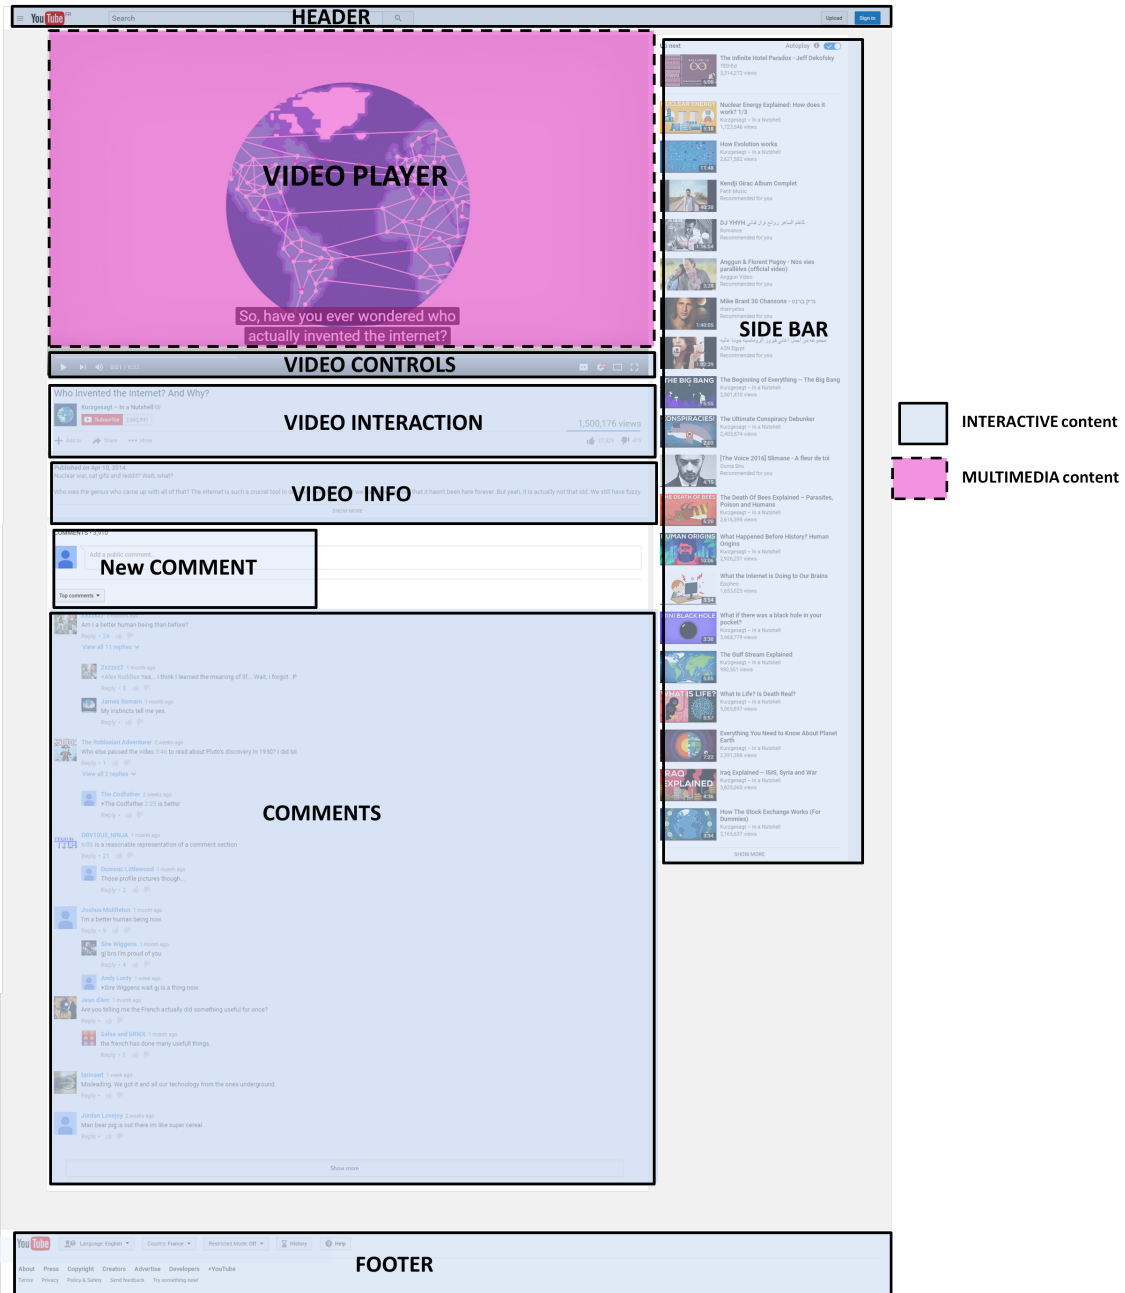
YouTube Search HEADER Upload Sign in

VIDEO PLAYER

So, have you ever wondered who actually invented the internet?

VIDEO CONTROLS

Who Invented the Internet? And Why?

Kurzgesagt – In a Nutshell

Subscribe

VIDEO INTERACTION

1,500,176 views

VIDEO INFO

Published on Apr 10, 2014

SHOW MORE

New COMMENT

Add a public comment...

Top comments

COMMENTS

Show more

Up next Autoplay

The Infinite Hotel Paradox - Jeff Dekofsky

Nuclear Energy Explained: How does it work? 1/3

How Evolution works

Kendji Girac Album Complet

DJ YHYH

Anggun & Florent Pagny - Nos vies parallèles (official video)

Mike Brant 30 Chansons

SIDE BAR

The Beginning of Everything -- The Big Bang

The Ultimate Conspiracy Debunker

[The Voice 2016] Slimane - A fleur de toi

The Death Of Bees Explained – Parasites, Poison and Humans

What Happened Before History? Human Origins

What the Internet is Doing to Our Brains

What if there was a black hole in your pocket?

The Gulf Stream Explained

What Is Life? Is Death Real?

Everything You Need to Know About Planet Earth

Iraq Explained – ISIS, Syria and War

How The Stock Exchange Works (For Dummies)

SHOW MORE

INTERACTIVE content

MULTIMEDIA content

YouTube Language: English Country: France Restricted Mode: Off History Help

FOOTER

About Press Copyright Creators Advertise Developers +YouTube

Terms Privacy Policy & Safety Send feedback Try something new!